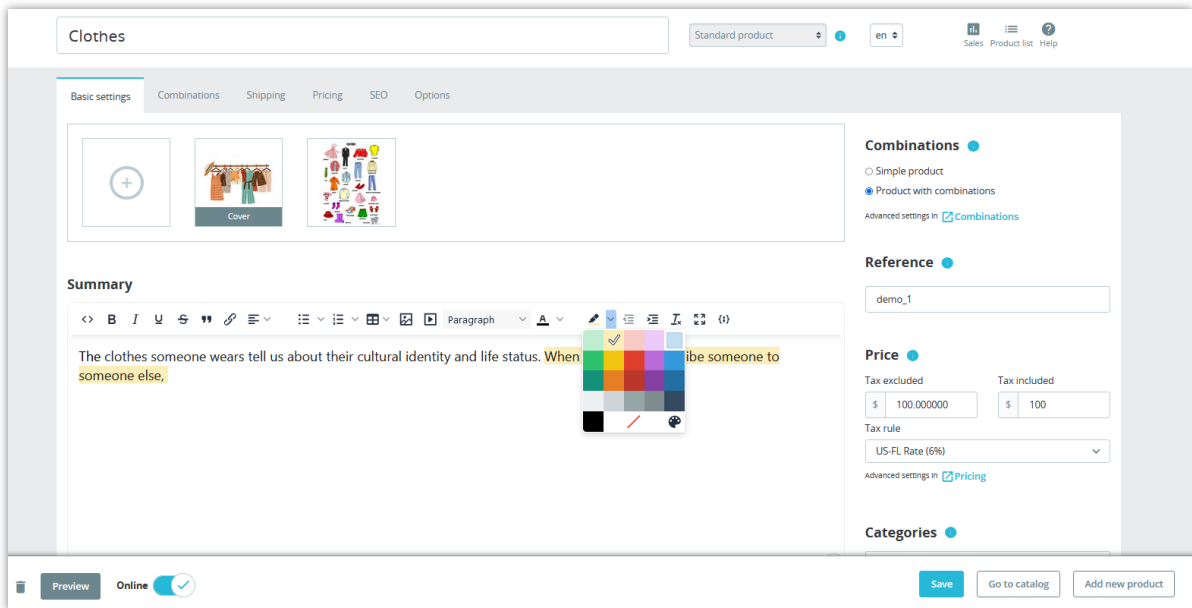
Clothes

Standard product

en

Sales Product list Help

Basic settings Combinations Shipping Pricing SEO Options

Cover

Summary

Paragraph

The clothes someone wears tell us about their cultural identity and life status. When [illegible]ibe someone to someone else,

Combinations

Simple product

Product with combinations

Advanced settings in Combinations

Reference

demo_1

Price

Tax excluded

$ 100.000000

Tax included

$ 100

Tax rule

US-FL Rate (6%)

Advanced settings in Pricing

Categories

Preview

Online

Save

Go to catalog

Add new product